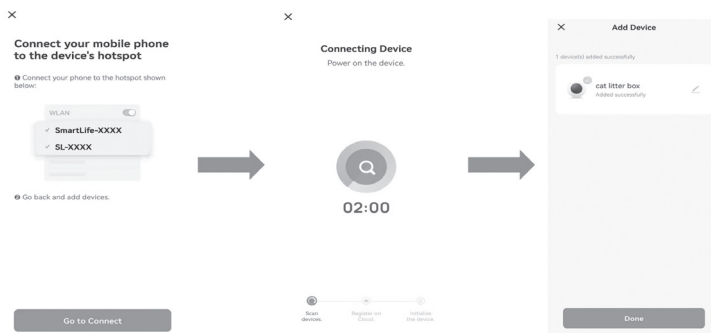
×

Connect your mobile phone to the device's hotspot

❶ Connect your phone to the hotspot shown below:

WLAN

SmartLife-XXXX

SL-XXXX

❷ Go back and add devices.

Go to Connect

×

Connecting Device

Power on the device.

02:00

Scan devices.

Register on Cloud.

Initialize the device.

×

Add Device

1 device(s) added successfully

cat litter box

Added successfully

Done